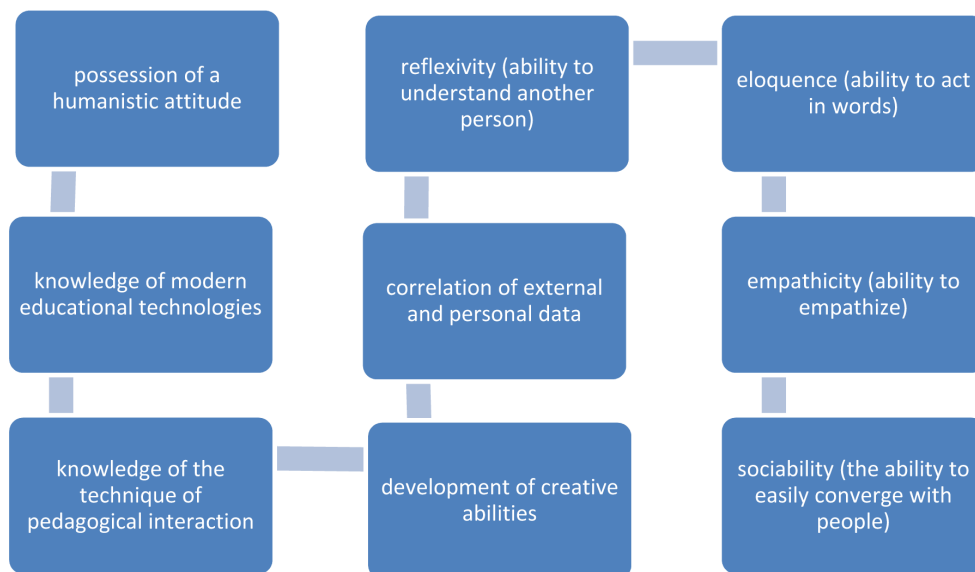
possession of a humanistic attitude

knowledge of modern educational technologies

knowledge of the technique of pedagogical interaction

development of creative abilities

correlation of external and personal data

reflexivity (ability to understand another person)

eloquence (ability to act in words)

empathicity (ability to empathize)

sociability (the ability to easily converge with people)